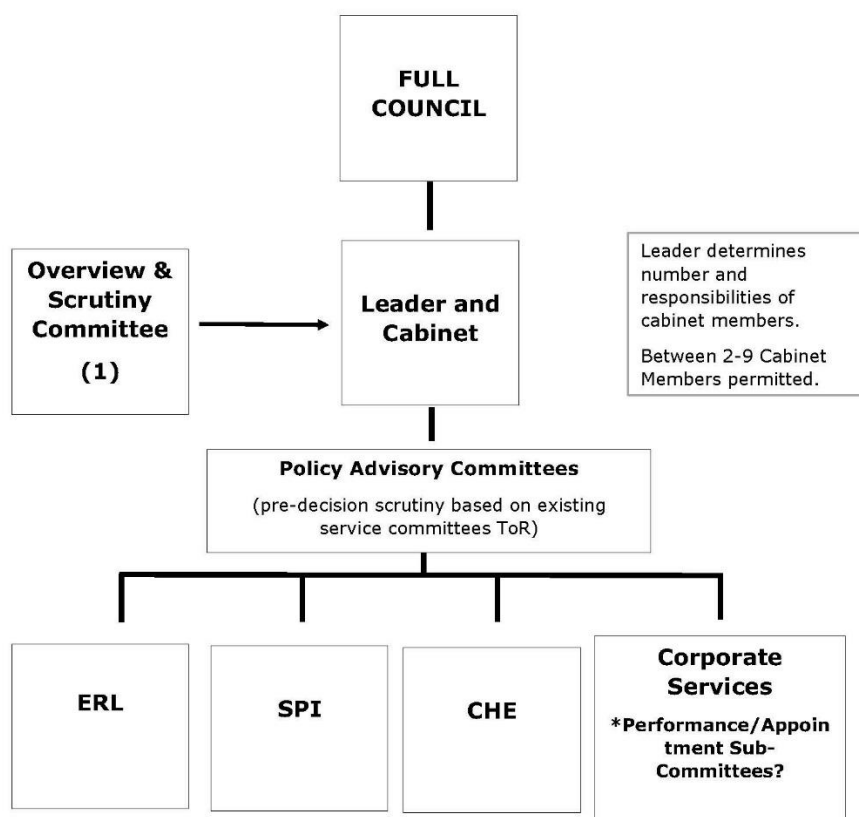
FULL COUNCIL

Overview & Scrutiny Committee

(1)

Leader and Cabinet

Leader determines number and responsibilities of cabinet members.

Between 2-9 Cabinet Members permitted.

Policy Advisory Committees

(pre-decision scrutiny based on existing service committees ToR)

ERL

SPI

CHE

Corporate Services

*Performance/Appointment Sub-Committees?